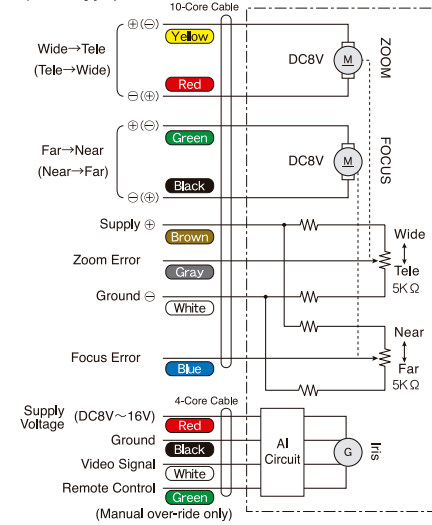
10-Core Cable

Wide→Tele
(Tele→Wide)

⊕(⊖)
Yellow
Red
⊖(⊕)

DC8V
M
ZOOM

Far→Near
(Near→Far)

⊕(⊖)
Green
Black
⊖(⊕)

DC8V
M
FOCUS

Supply ⊕
Brown

Zoom Error
Gray

Ground ⊖
White

Wide
Tele
5KΩ

Near
Far
5KΩ

Focus Error
Blue

4-Core Cable

Supply Voltage
(DC8V～16V)
Red

Ground
Black

Video Signal
White

Remote Control
Green
(Manual over-ride only)

AI
Circuit

G
Iris